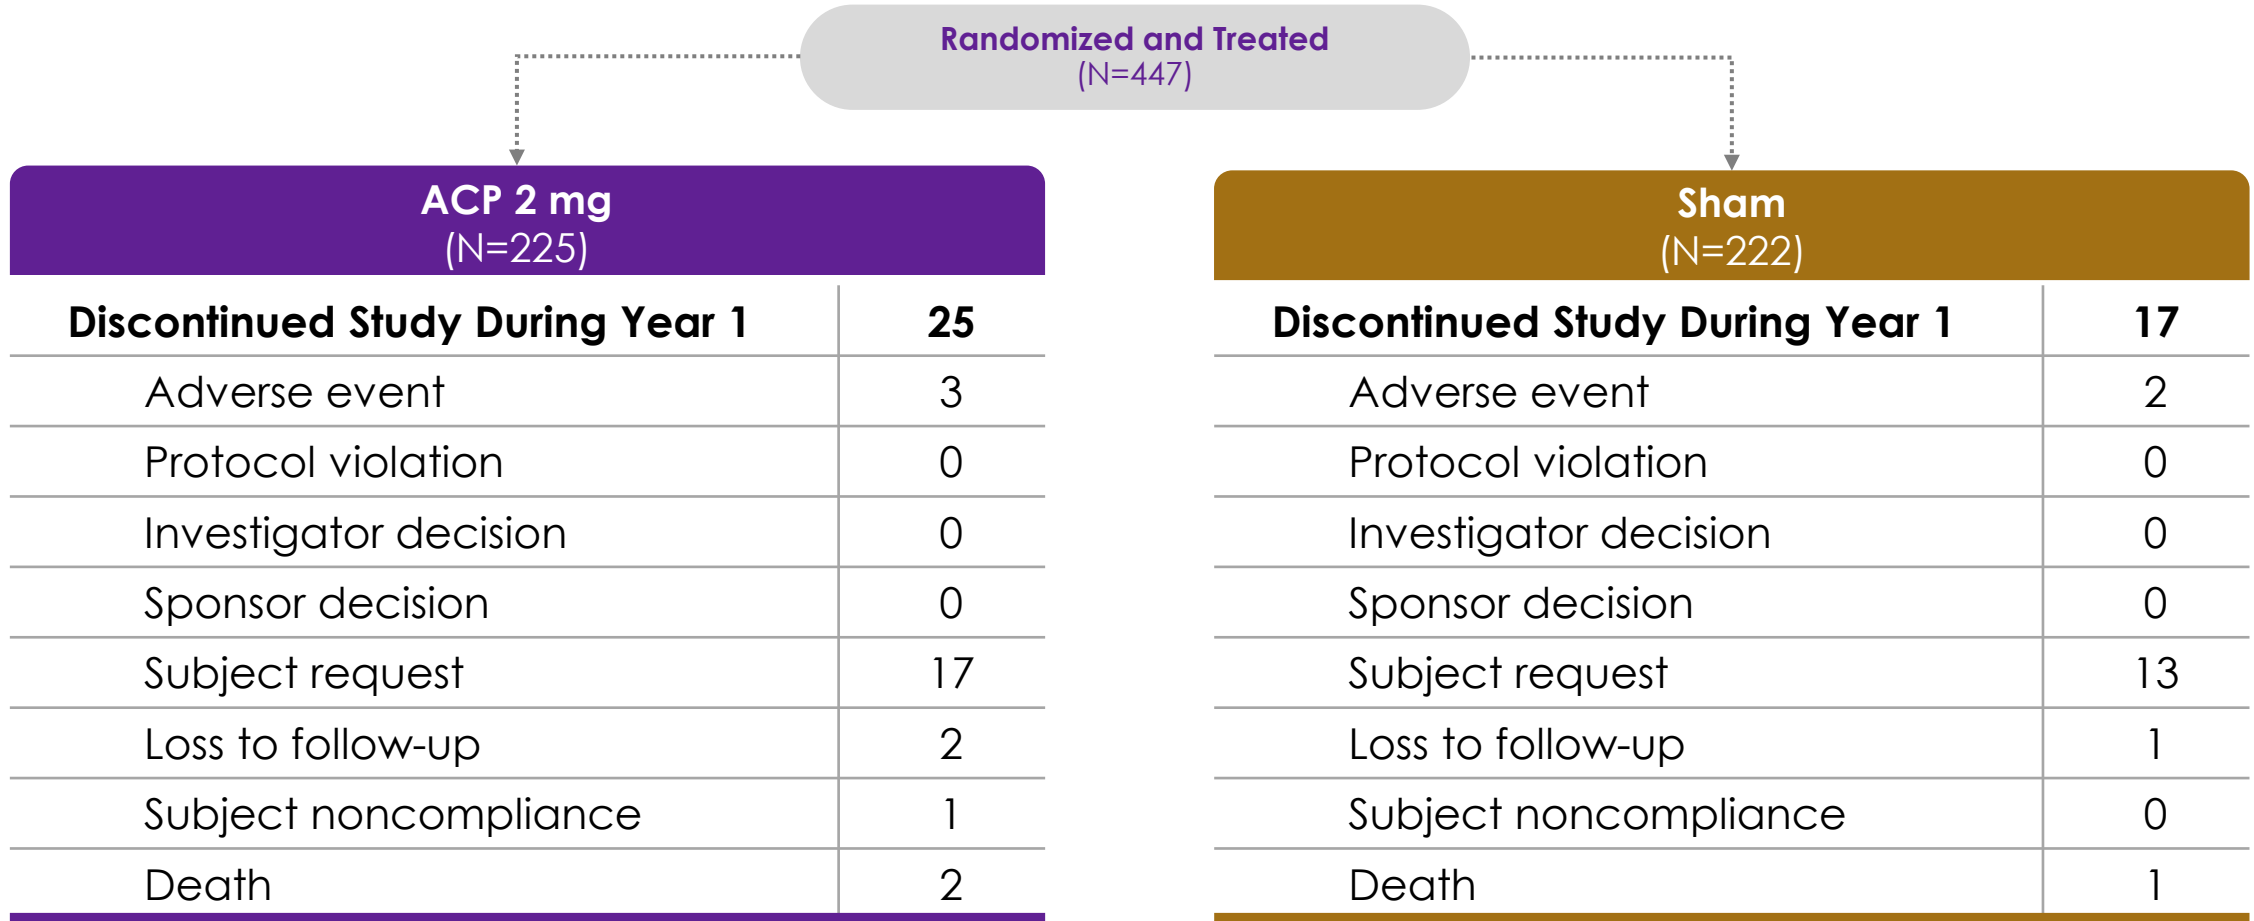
Randomized and Treated
(N=447)

ACP 2 mg
(N=225)

| Discontinued Study During Year 1 | 25 |
|---|---|
| Adverse event | 3 |
| Protocol violation | 0 |
| Investigator decision | 0 |
| Sponsor decision | 0 |
| Subject request | 17 |
| Loss to follow-up | 2 |
| Subject noncompliance | 1 |
| Death | 2 |

Sham
(N=222)

| Discontinued Study During Year 1 | 17 |
|---|---|
| Adverse event | 2 |
| Protocol violation | 0 |
| Investigator decision | 0 |
| Sponsor decision | 0 |
| Subject request | 13 |
| Loss to follow-up | 1 |
| Subject noncompliance | 0 |
| Death | 1 |